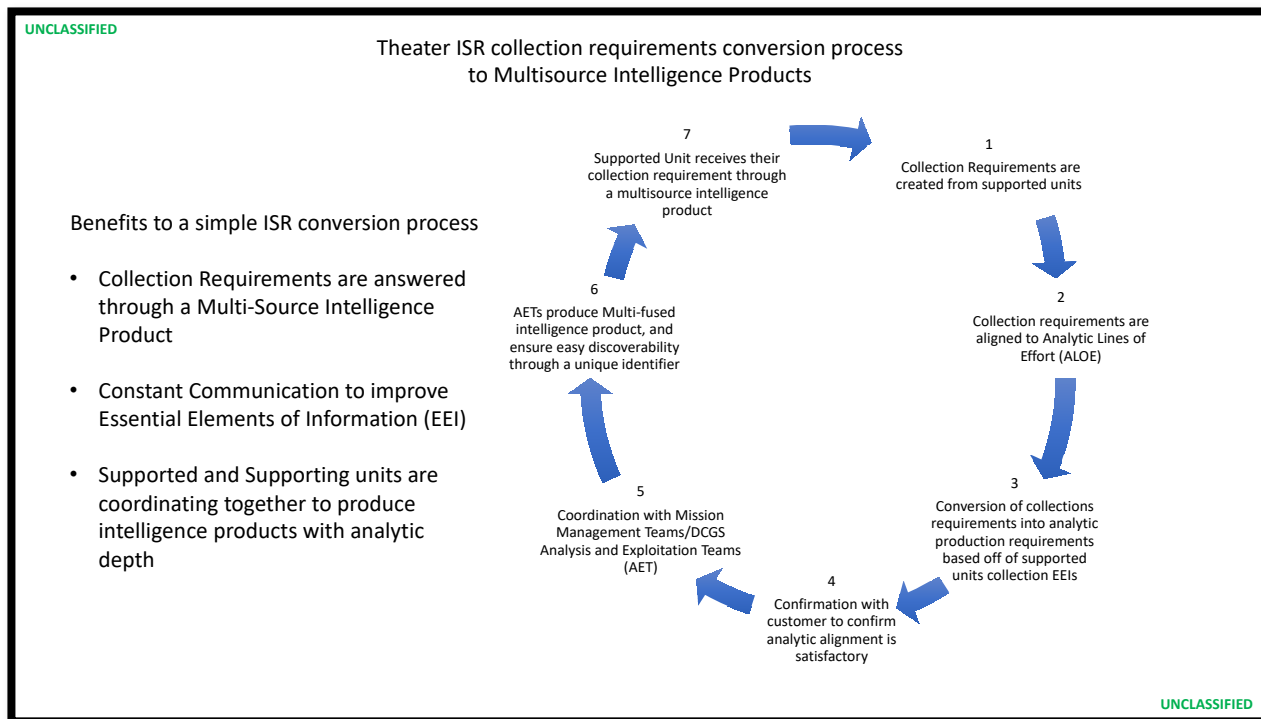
UNCLASSIFIED

Theater ISR collection requirements conversion process to Multisource Intelligence Products

Benefits to a simple ISR conversion process

• Collection Requirements are answered through a Multi-Source Intelligence Product

• Constant Communication to improve Essential Elements of Information (EEI)

• Supported and Supporting units are coordinating together to produce intelligence products with analytic depth

7
Supported Unit receives their collection requirement through a multisource intelligence product

1
Collection Requirements are created from supported units

2
Collection requirements are aligned to Analytic Lines of Effort (ALOE)

3
Conversion of collections requirements into analytic production requirements based off of supported units collection EEIs

4
Confirmation with customer to confirm analytic alignment is satisfactory

5
Coordination with Mission Management Teams/DCGS Analysis and Exploitation Teams (AET)

6
AETs produce Multi-fused intelligence product, and ensure easy discoverability through a unique identifier

UNCLASSIFIED